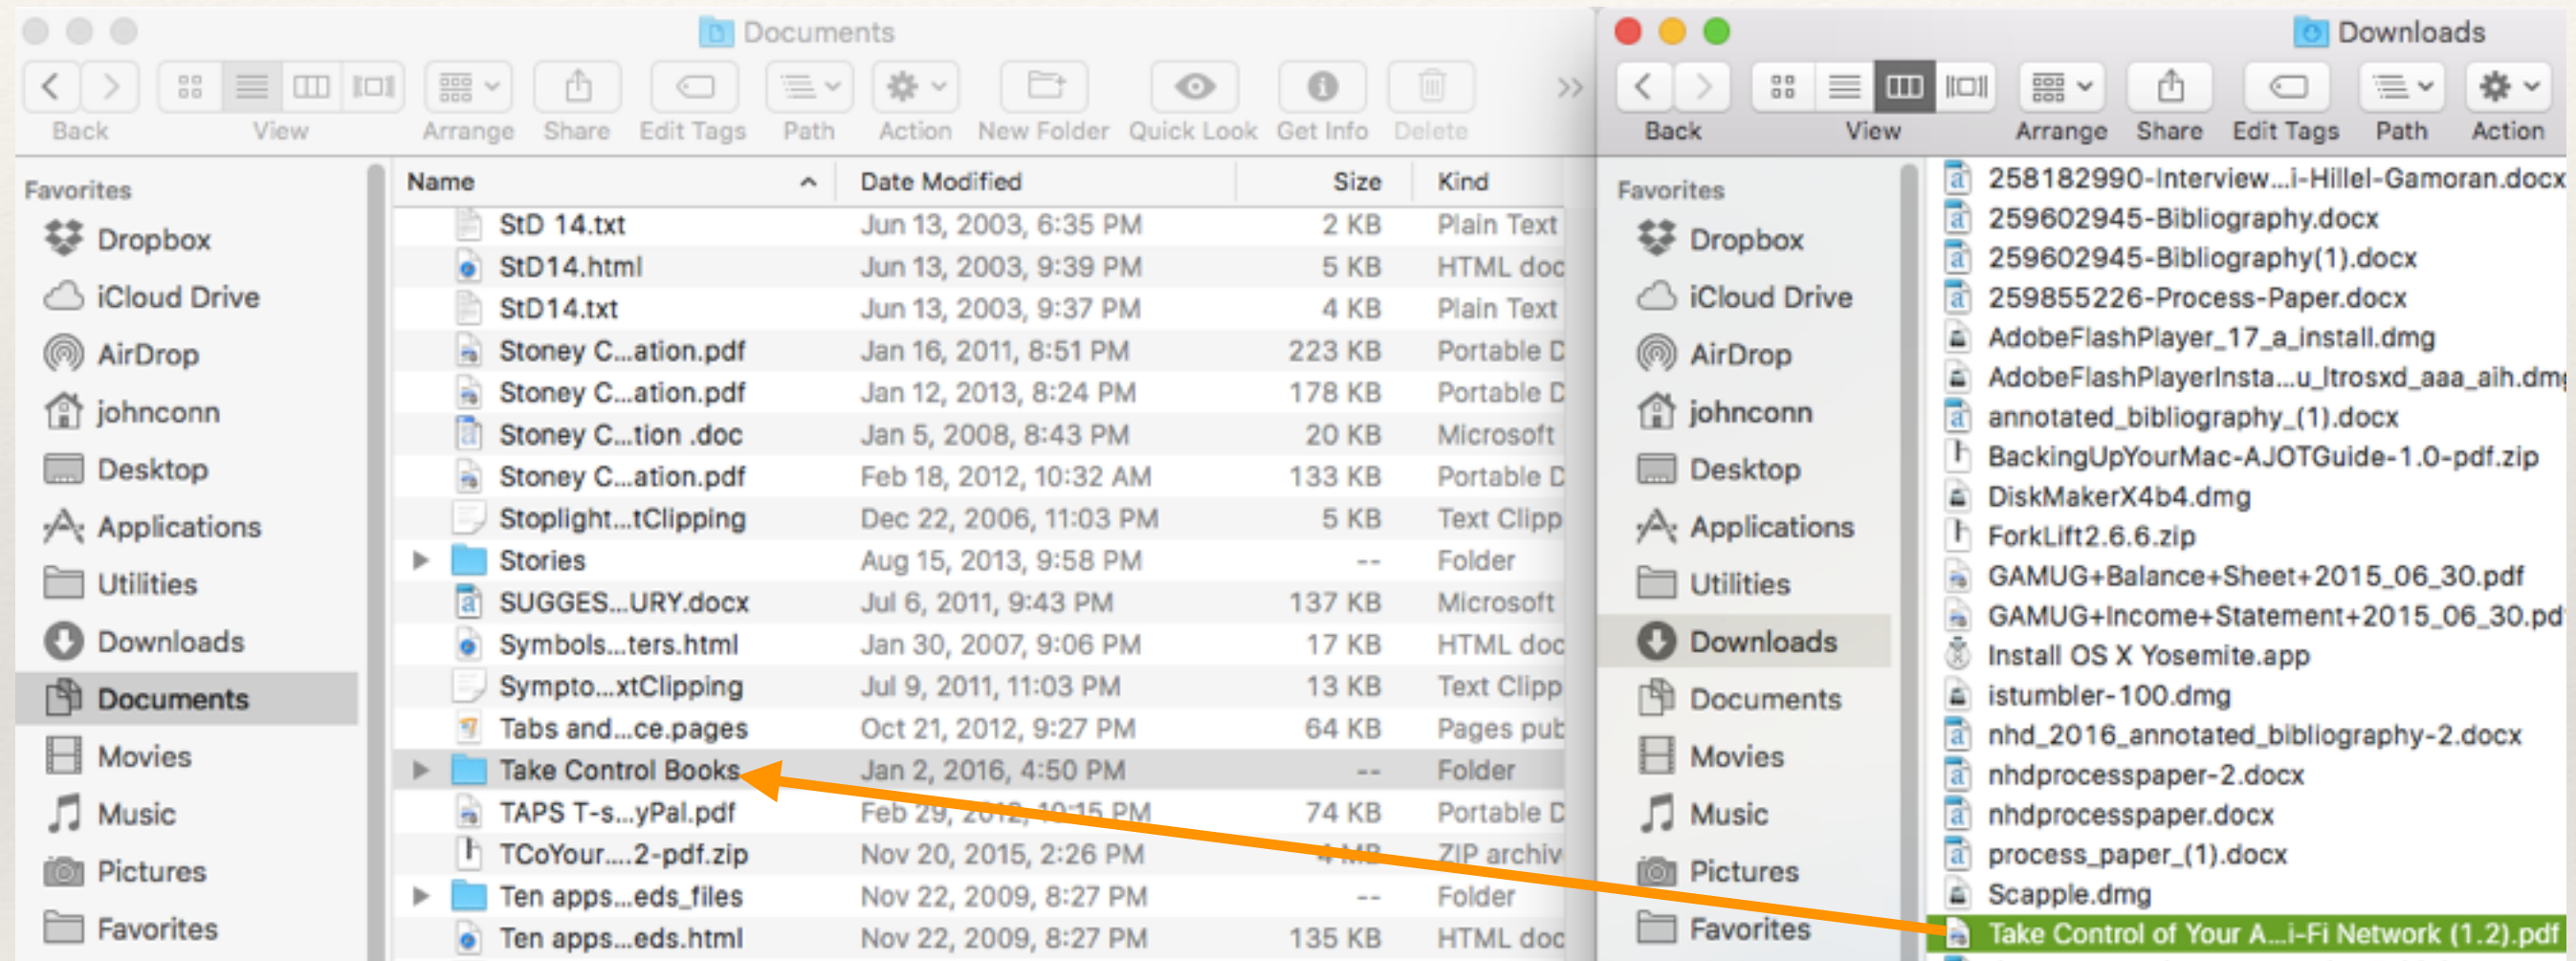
Documents

Back View Arrange Share Edit Tags Path Action New Folder Quick Look Get Info Delete

Favorites
Dropbox
iCloud Drive
AirDrop
johnconn
Desktop
Applications
Utilities
Downloads
Documents
Movies
Music
Pictures
Favorites

| Name | Date Modified | Size | Kind |
|---|---|---|---|
| StD 14.txt | Jun 13, 2003, 6:35 PM | 2 KB | Plain Text |
| StD14.html | Jun 13, 2003, 9:39 PM | 5 KB | HTML doc |
| StD14.txt | Jun 13, 2003, 9:37 PM | 4 KB | Plain Text |
| Stoney C...ation.pdf | Jan 16, 2011, 8:51 PM | 223 KB | Portable D |
| Stoney C...ation.pdf | Jan 12, 2013, 8:24 PM | 178 KB | Portable D |
| Stoney C...tion .doc | Jan 5, 2008, 8:43 PM | 20 KB | Microsoft |
| Stoney C...ation.pdf | Feb 18, 2012, 10:32 AM | 133 KB | Portable D |
| Stoplight...tClipping | Dec 22, 2006, 11:03 PM | 5 KB | Text Clipp |
| Stories | Aug 15, 2013, 9:58 PM | -- | Folder |
| SUGGES...URY.docx | Jul 6, 2011, 9:43 PM | 137 KB | Microsoft |
| Symbols...ters.html | Jan 30, 2007, 9:06 PM | 17 KB | HTML doc |
| Sympto...xtClipping | Jul 9, 2011, 11:03 PM | 13 KB | Text Clipp |
| Tabs and...ce.pages | Oct 21, 2012, 9:27 PM | 64 KB | Pages pub |
| Take Control Books | Jan 2, 2016, 4:50 PM | -- | Folder |
| TAPS T-s...yPal.pdf | Feb 29, 2012, 10:15 PM | 74 KB | Portable D |
| TCoYour....2-pdf.zip | Nov 20, 2015, 2:26 PM | 4 MB | ZIP archiv |
| Ten apps...eds_files | Nov 22, 2009, 8:27 PM | -- | Folder |
| Ten apps...eds.html | Nov 22, 2009, 8:27 PM | 135 KB | HTML doc |

Downloads

Back View Arrange Share Edit Tags Path Action

Favorites
Dropbox
iCloud Drive
AirDrop
johnconn
Desktop
Applications
Utilities
Downloads
Documents
Movies
Music
Pictures
Favorites

258182990-Interview...i-Hillel-Gamoran.docx
259602945-Bibliography.docx
259602945-Bibliography(1).docx
259855226-Process-Paper.docx
AdobeFlashPlayer_17_a_install.dmg
AdobeFlashPlayerInsta...u_ltrosxd_aaa_aih.dmg
annotated_bibliography_(1).docx
BackingUpYourMac-AJOTGuide-1.0-pdf.zip
DiskMakerX4b4.dmg
ForkLift2.6.6.zip
GAMUG+Balance+Sheet+2015_06_30.pdf
GAMUG+Income+Statement+2015_06_30.pdf
Install OS X Yosemite.app
istumbler-100.dmg
nhd_2016_annotated_bibliography-2.docx
nhdprocesspaper-2.docx
nhdprocesspaper.docx
process_paper_(1).docx
Scapple.dmg
Take Control of Your A...i-Fi Network (1.2).pdf